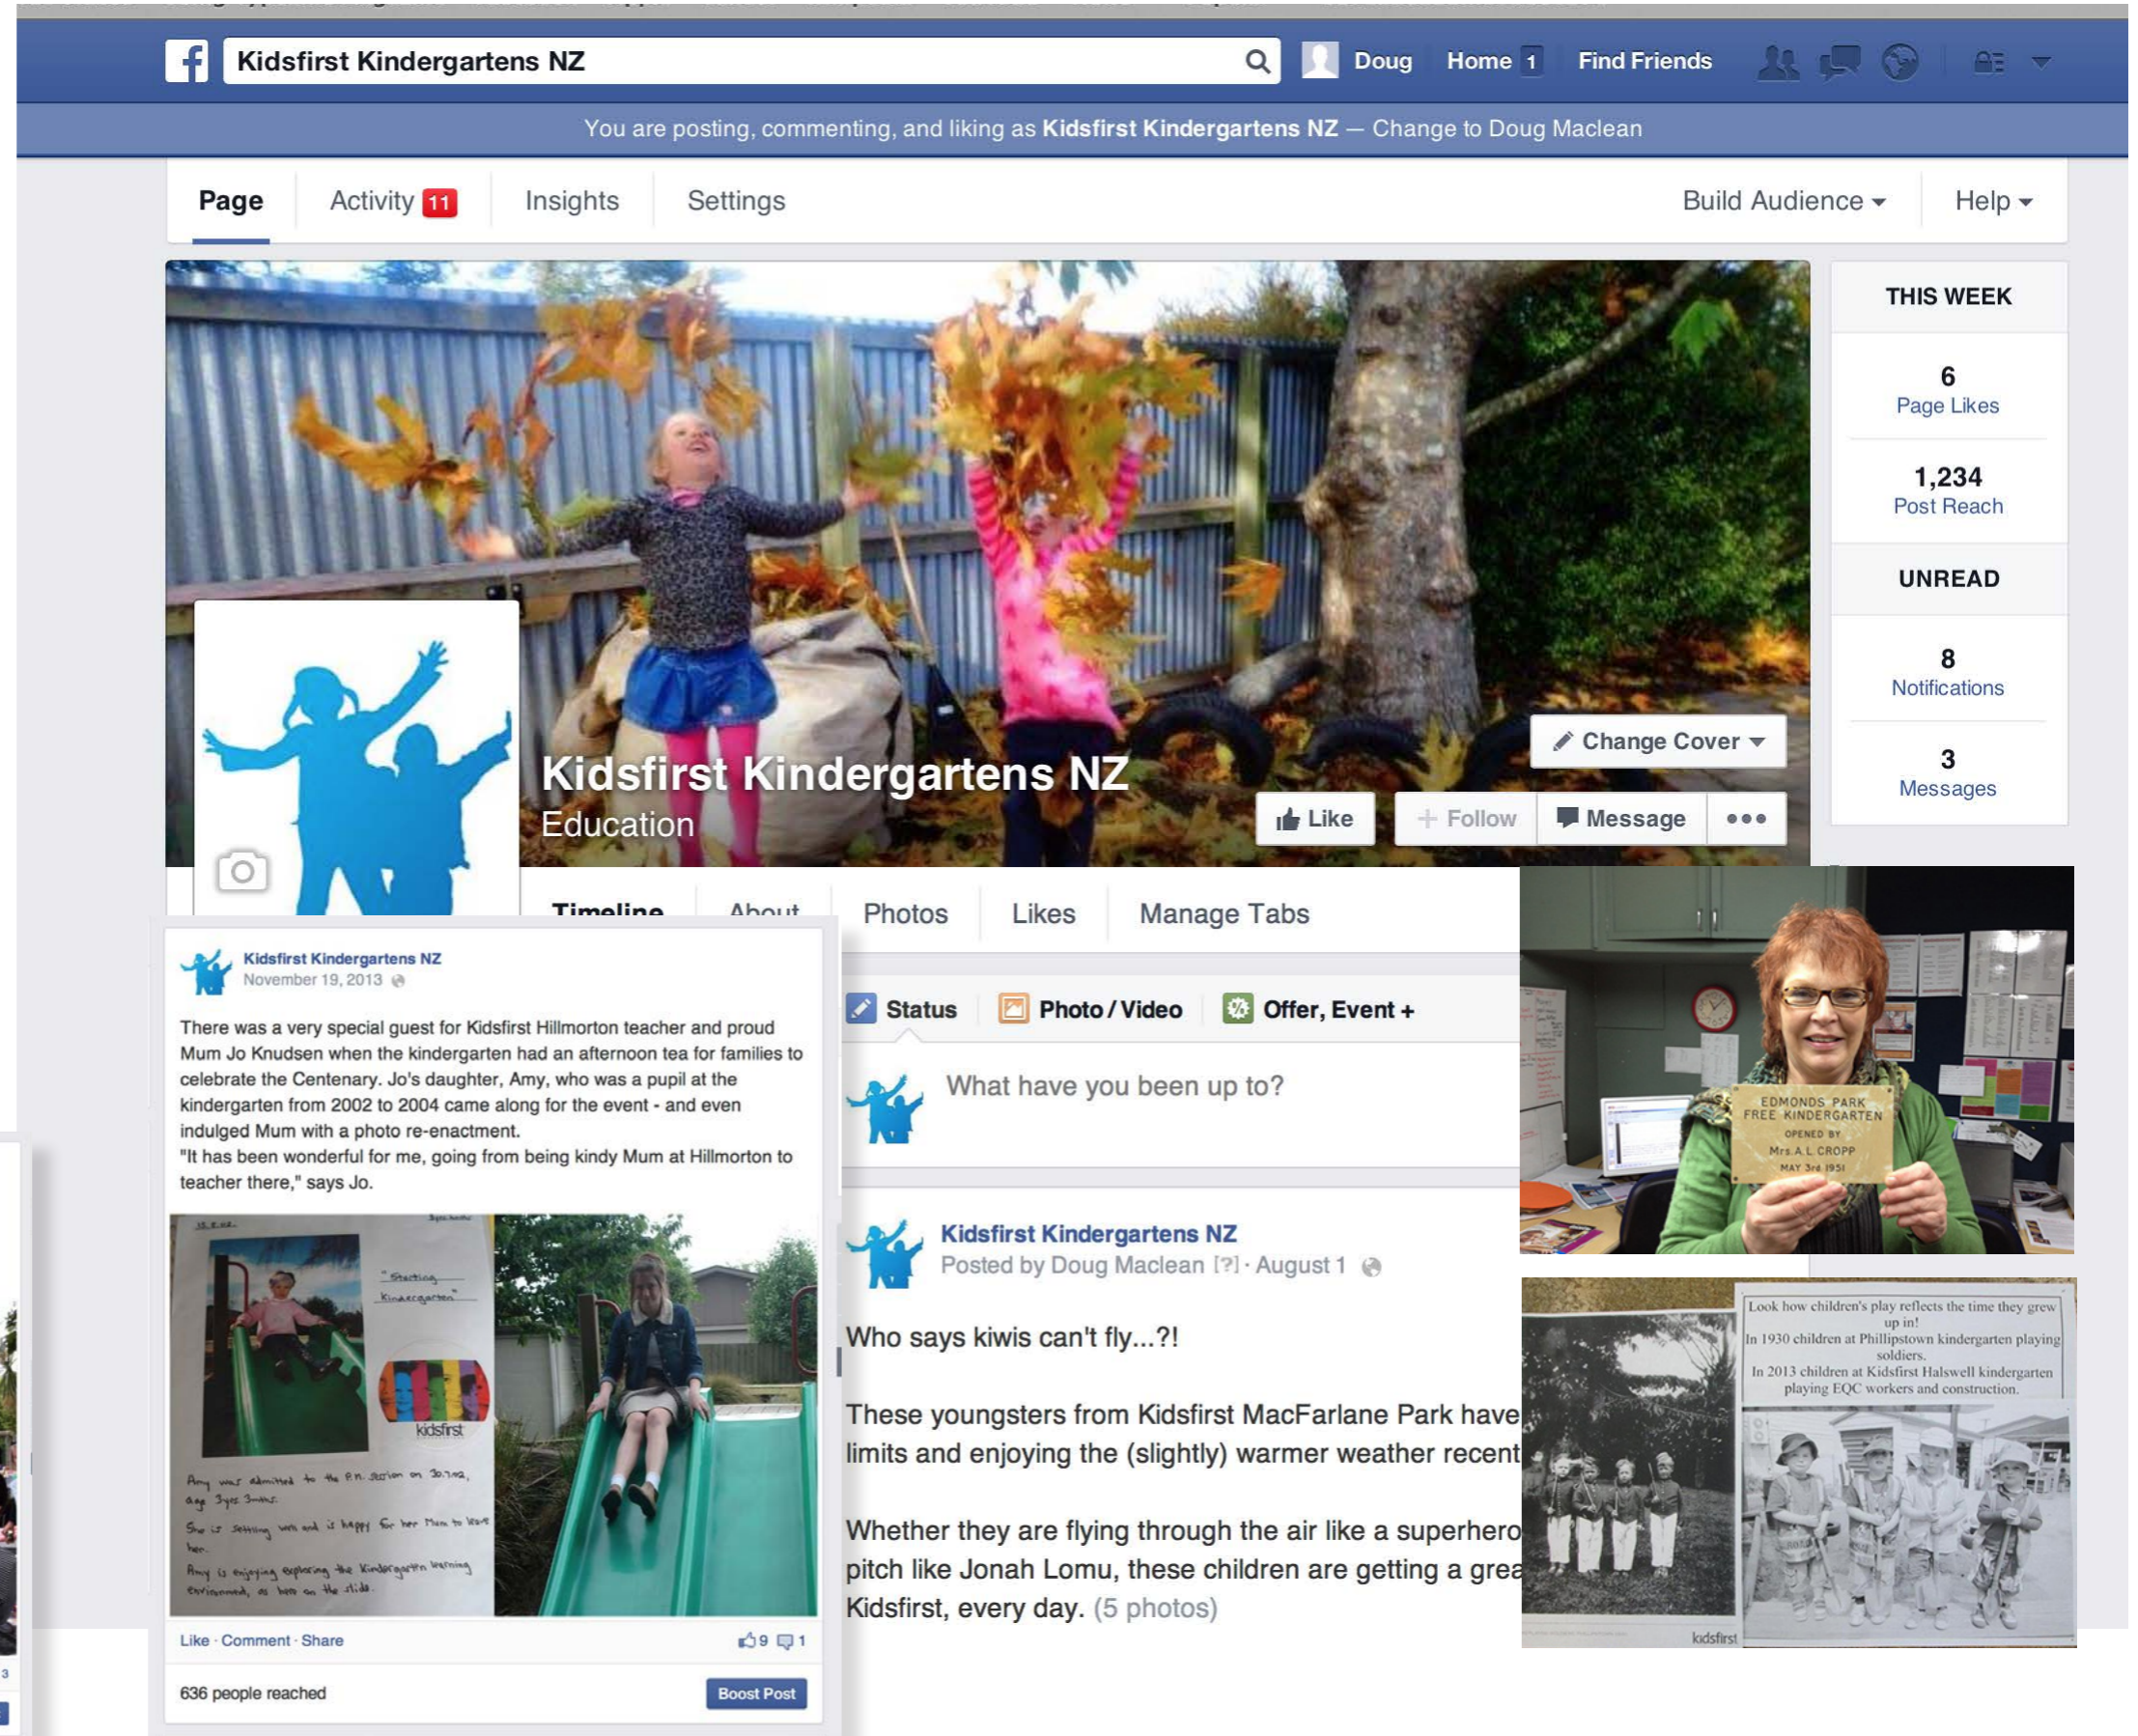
Kidsfirst Kindergartens NZ

Doug Home 1 Find Friends

You are posting, commenting, and liking as Kidsfirst Kindergartens NZ — Change to Doug Maclean

Page Activity 11 Insights Settings Build Audience Help

THIS WEEK

6
Page Likes

1,234
Post Reach

UNREAD

8
Notifications

3
Messages

Change Cover

Kidsfirst Kindergartens NZ
Education

Like Follow Message

Timeline About Photos Likes Manage Tabs

Status Photo / Video Offer, Event +

What have you been up to?

Kidsfirst Kindergartens NZ
Posted by Doug Maclean [?] · August 1

Who says kiwis can't fly...?!

These youngsters from Kidsfirst MacFarlane Park have limits and enjoying the (slightly) warmer weather recent

Whether they are flying through the air like a superhero pitch like Jonah Lomu, these children are getting a grea Kidsfirst, every day. (5 photos)

Kidsfirst Kindergartens NZ
November 19, 2013

There was a very special guest for Kidsfirst Hillmorton teacher and proud Mum Jo Knudsen when the kindergarten had an afternoon tea for families to celebrate the Centenary. Jo's daughter, Amy, who was a pupil at the kindergarten from 2002 to 2004 came along for the event - and even indulged Mum with a photo re-enactment.
"It has been wonderful for me, going from being kindy Mum at Hillmorton to teacher there," says Jo.

"Starting Kindergarten"
kidsfirst
Amy was admitted to the P.M. session on 30.7.02, age 3yrs 3mths.
She is settling well and is happy for her Mum to leave her.
Amy is enjoying exploring the Kindergarten learning environment, as here on the slide.

Like · Comment · Share 9 1

636 people reached Boost Post

EDMONDS PARK FREE KINDERGARTEN OPENED BY MRS A.L. CROPP MAY 3rd 1951

Look how children's play reflects the time they grew up in!
In 1930 children at Phillipstown kindergarten playing soldiers.
In 2013 children at Kidsfirst Halswell kindergarten playing EQC workers and construction.
kidsfirst